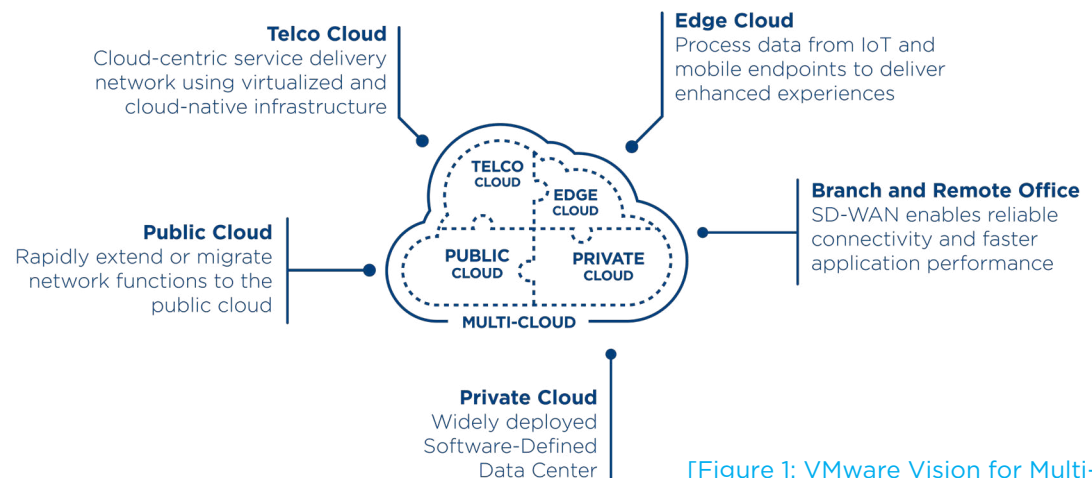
Telco Cloud
Cloud-centric service delivery network using virtualized and cloud-native infrastructure

Edge Cloud
Process data from IoT and mobile endpoints to deliver enhanced experiences

TELCO CLOUD

EDGE CLOUD

PUBLIC CLOUD

PRIVATE CLOUD

MULTI-CLOUD

Public Cloud
Rapidly extend or migrate network functions to the public cloud

Branch and Remote Office
SD-WAN enables reliable connectivity and faster application performance

Private Cloud
Widely deployed Software-Defined Data Center

[Figure 1: VMware Vision for Multi-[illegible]